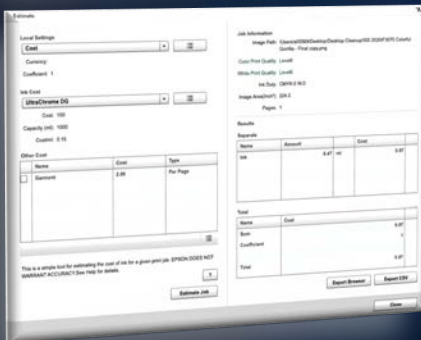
Estimate

Local Settings

Cost

Currency:

Coefficient: 1

Ink Cost

UltraChrome DG

Cost: 100

Capacity (ml): 1000

Cost/ml: 0.10

Other Cost

| | Name | Cost | Type |
|---|---|---|---|
| | Garment | 2.00 | Per Page |

This is a simple tool for estimating the cost of ink for a given print job. EPSON DOES NOT WARRANT ACCURACY.See Help for details.

Estimate Job

Job Information

Image Path: C:\users\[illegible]\Desktop\Desktop Cleanup\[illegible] Quality - Final copy.png

Color Print Quality: Level6

White Print Quality: Level6

Ink Duty: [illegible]

Image Area(inch²): 324.0

Pages: 1

Results

Separate

| Name | Amount | | Cost |
|---|---|---|---|
| Ink | 0.47 | ml | 0.07 |

Total

| Name | Cost |
|---|---|
| Sum | 0.07 |
| Coefficient | 1 |
| Total | 2.07 |

Export Browser

Export CSV

Close